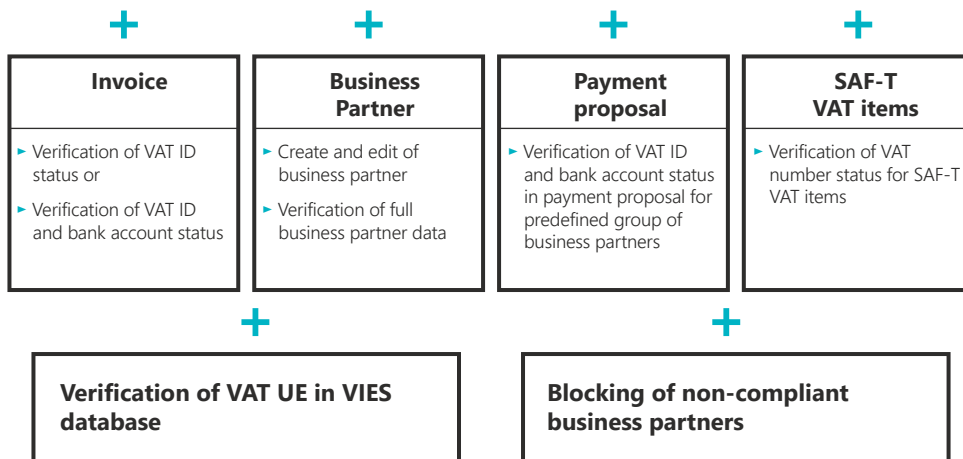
+ + + +

**Invoice**

- Verification of VAT ID status or
- Verification of VAT ID and bank account status

**Business Partner**

- Create and edit of business partner
- Verification of full business partner data

**Payment proposal**

- Verification of VAT ID and bank account status in payment proposal for predefined group of business partners

**SAF-T VAT items**

- Verification of VAT number status for SAF-T VAT items

+ +

**Verification of VAT UE in VIES database**

**Blocking of non-compliant business partners**